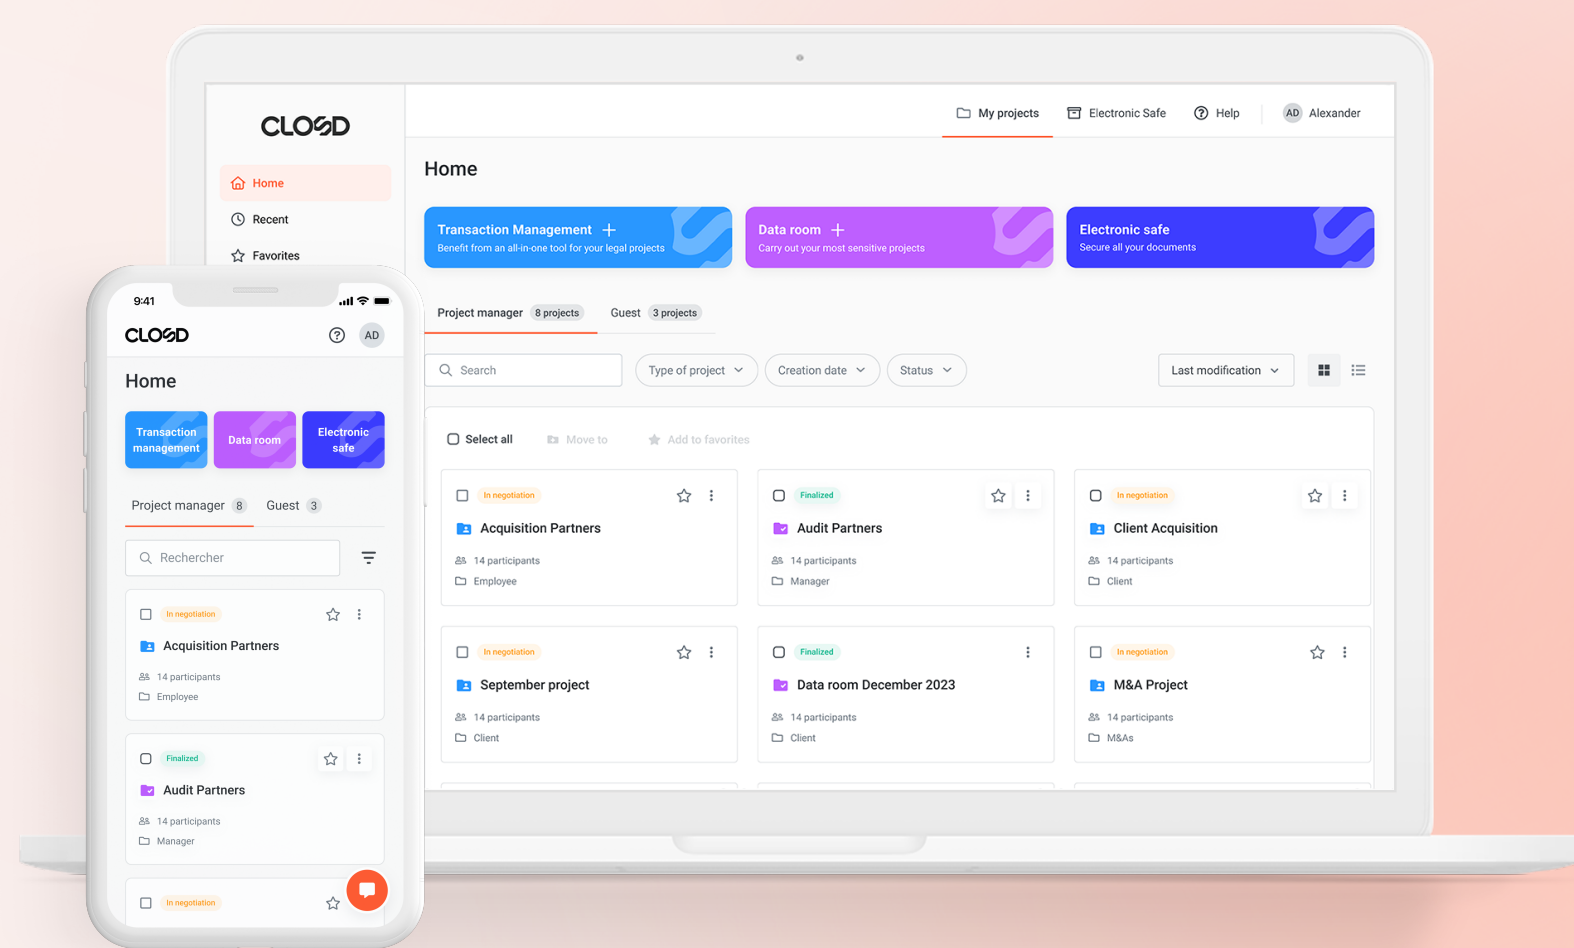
CLOSD

Home

Recent

Favorites

My projects Electronic Safe Help AD Alexander

Home

Transaction Management +
Benefit from an all-in-one tool for your legal projects

Data room +
Carry out your most sensitive projects

Electronic safe
Secure all your documents

Project manager 8 projects Guest 3 projects

Search Type of project Creation date Status Last modification

Select all Move to Add to favorites

In negotiation
Acquisition Partners
14 participants
Employee

Finalized
Audit Partners
14 participants
Manager

In negotiation
Client Acquisition
14 participants
Client

In negotiation
September project
14 participants
Client

Finalized
Data room December 2023
14 participants
Client

In negotiation
M&A Project
14 participants
M&As

9:41

CLOSD AD

Home

Transaction management Data room Electronic safe

Project manager 8 Guest 3

Rechercher

In negotiation
Acquisition Partners
14 participants
Employee

Finalized
Audit Partners
14 participants
Manager

In negotiation